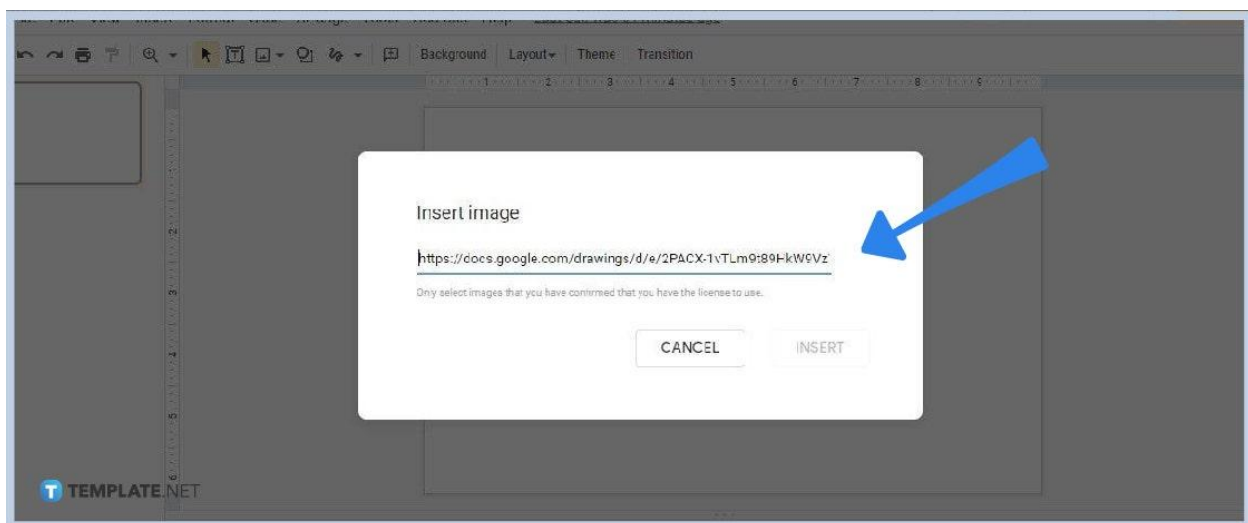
Background Layout Theme Transition

1 2 3 4 5 6 7 8 9

Insert image

https://docs.google.com/drawings/d/e/2PACX-1vTLm9:89HkW9Vz

Only select images that you have confirmed that you have the license to use.

CANCEL INSERT

TEMPLATE.NET